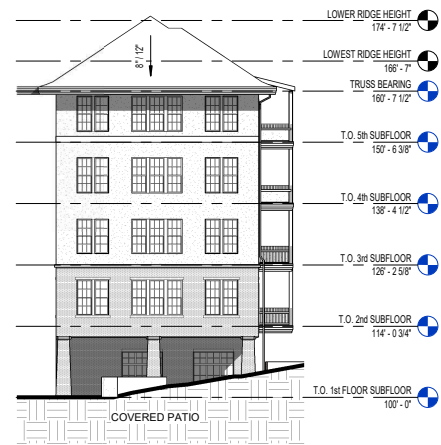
LOWER RIDGE HEIGHT
174' - 7 1/2"

LOWEST RIDGE HEIGHT
166' - 7"

8" / 12"

TRUSS BEARING
160' - 7 1/2"

T.O. 5th SUBFLOOR
150' - 6 3/8"

T.O. 4th SUBFLOOR
138' - 4 1/2"

T.O. 3rd SUBFLOOR
126' - 2 5/8"

T.O. 2nd SUBFLOOR
114' - 0 3/4"

T.O. 1st FLOOR SUBFLOOR
100' - 0"

COVERED PATIO